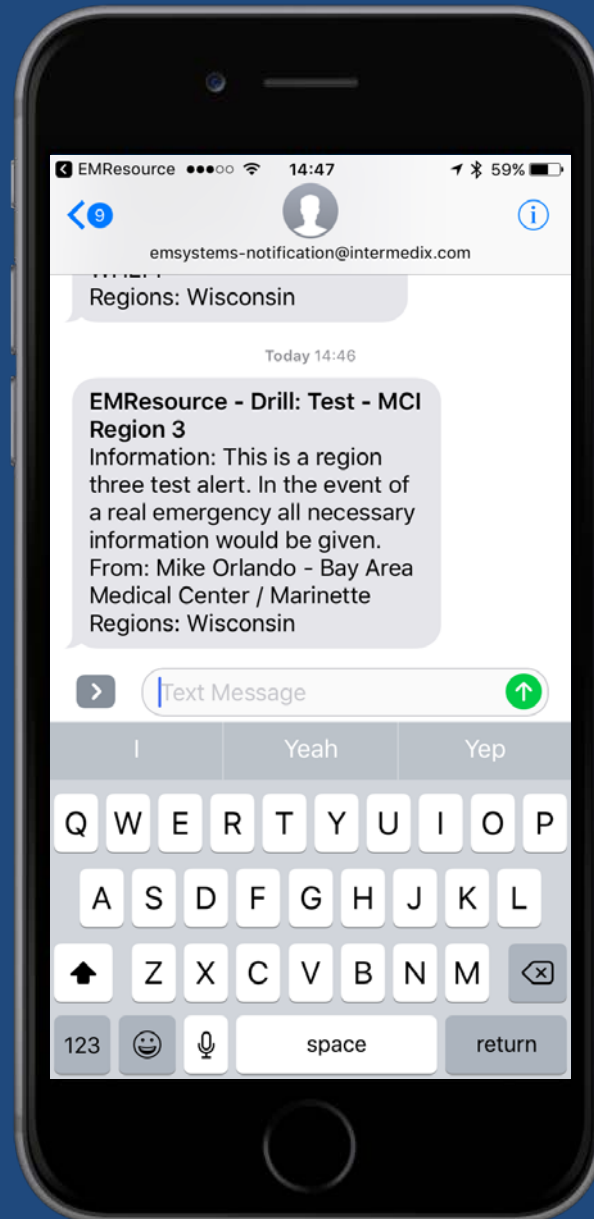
EMResource 14:47 59%

9

emsystems-notification@intermedix.com

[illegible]
Regions: Wisconsin

Today 14:46

**EMResource - Drill: Test - MCI Region 3**
Information: This is a region three test alert. In the event of a real emergency all necessary information would be given.
From: Mike Orlando - Bay Area Medical Center / Marinette
Regions: Wisconsin

Text Message

I | Yeah | Yep

Q W E R T Y U I O P
A S D F G H J K L
Z X C V B N M
123 space return